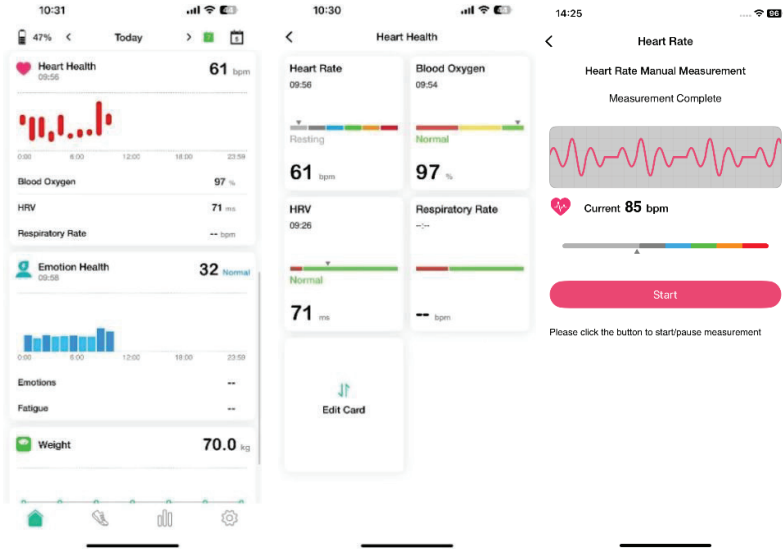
10:31

47% Today

Heart Health
09:56
61 bpm

0:00 6:00 12:00 18:00 23:59

Blood Oxygen 97 %

HRV 71 ms

Respiratory Rate -- bpm

Emotion Health
09:58
32 Normal

0:00 6:00 12:00 18:00 23:59

Emotions --

Fatigue --

Weight 70.0 kg

10:30

Heart Health

Heart Rate
09:56
Resting
61 bpm

Blood Oxygen
09:54
Normal
97 %

HRV
09:26
Normal
71 ms

Respiratory Rate
--:--
-- bpm

Edit Card

14:25

Heart Rate

Heart Rate Manual Measurement

Measurement Complete

Current 85 bpm

Start

Please click the button to start/pause measurement